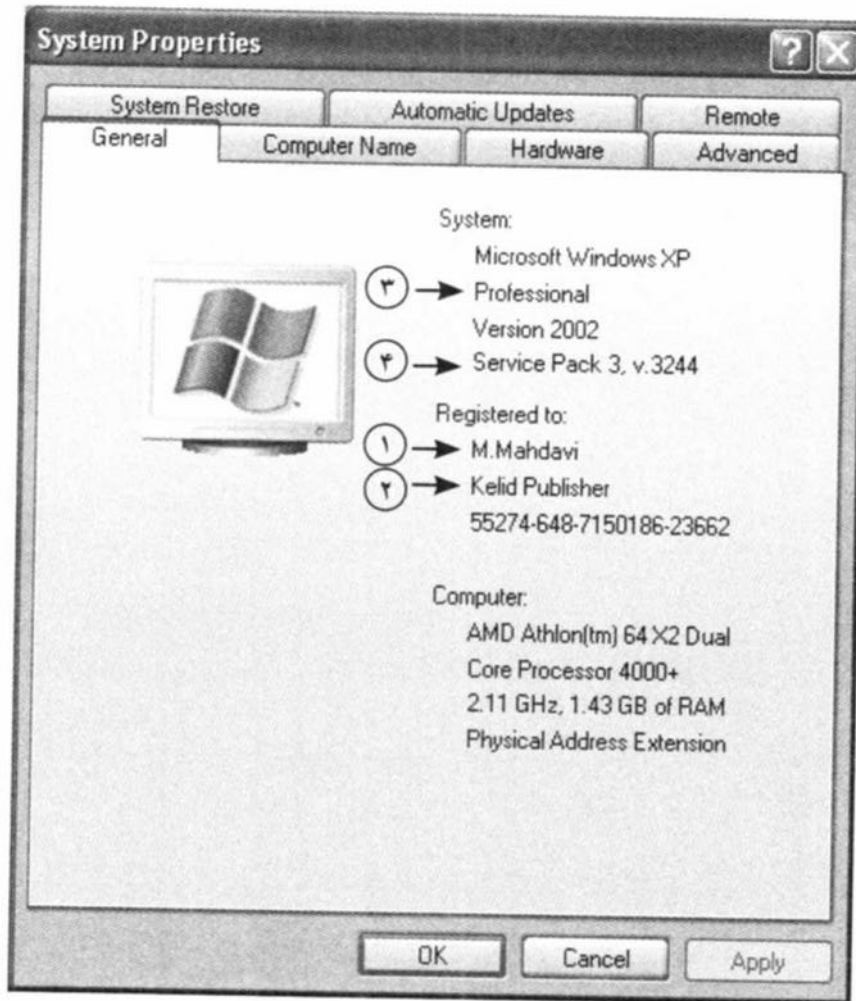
System Properties

System Restore | Automatic Updates | Remote
General | Computer Name | Hardware | Advanced

System:
Microsoft Windows XP
۳ Professional
Version 2002
۴ Service Pack 3, v.3244

Registered to:
۱ M.Mahdavi
۲ Kelid Publisher
55274-648-7150186-23662

Computer:
AMD Athlon(tm) 64 X2 Dual
Core Processor 4000+
2.11 GHz, 1.43 GB of RAM
Physical Address Extension

OK
Cancel
Apply